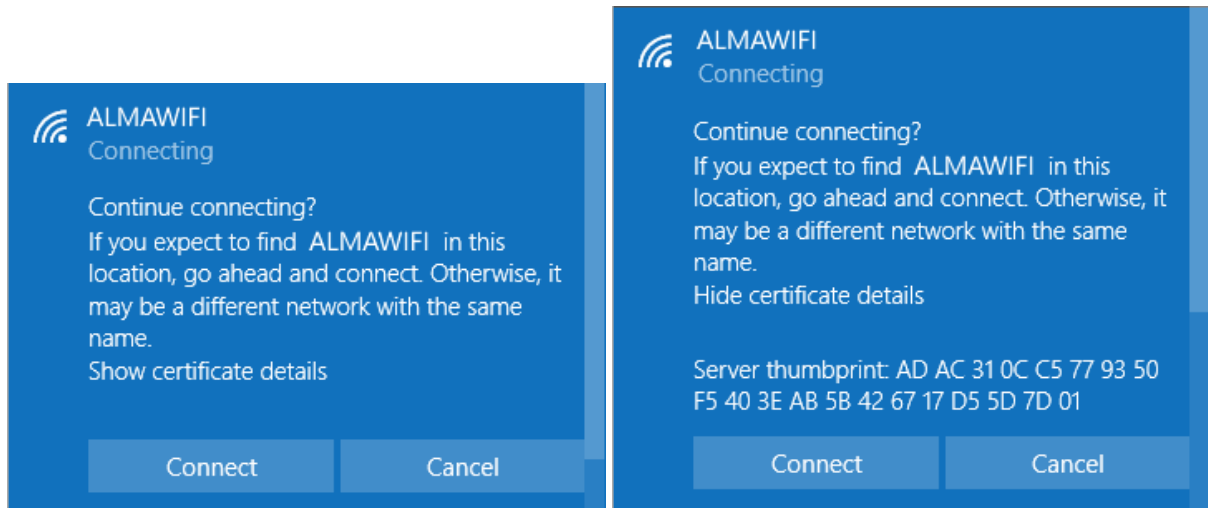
ALMAWIFI
Connecting

Continue connecting?
If you expect to find ALMAWIFI in this location, go ahead and connect. Otherwise, it may be a different network with the same name.
Show certificate details

Connect
Cancel

ALMAWIFI
Connecting

Continue connecting?
If you expect to find ALMAWIFI in this location, go ahead and connect. Otherwise, it may be a different network with the same name.
Hide certificate details

Server thumbprint: AD AC 31 0C C5 77 93 50 F5 40 3E AB 5B 42 67 17 D5 5D 7D 01

Connect
Cancel